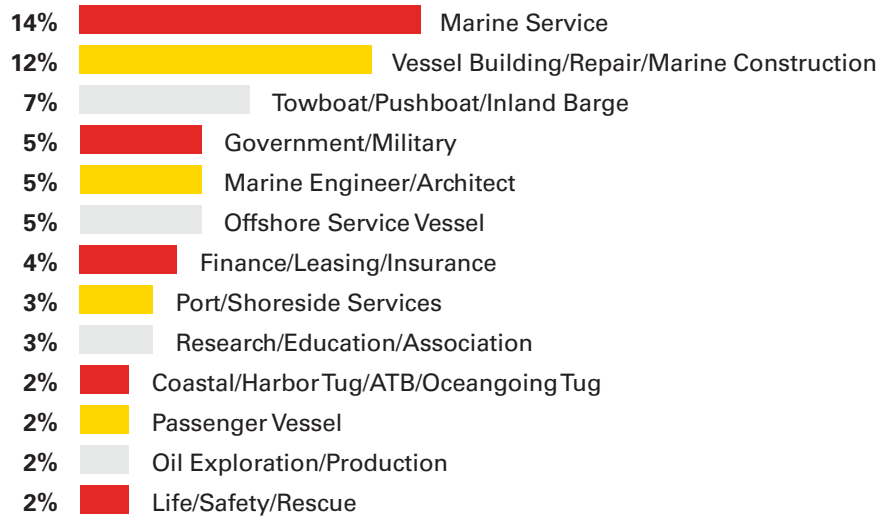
14% Marine Service
12% Vessel Building/Repair/Marine Construction
7% Towboat/Pushboat/Inland Barge
5% Government/Military
5% Marine Engineer/Architect
5% Offshore Service Vessel
4% Finance/Leasing/Insurance
3% Port/Shoreside Services
3% Research/Education/Association
2% Coastal/Harbor Tug/ATB/Oceangoing Tug
2% Passenger Vessel
2% Oil Exploration/Production
2% Life/Safety/Rescue